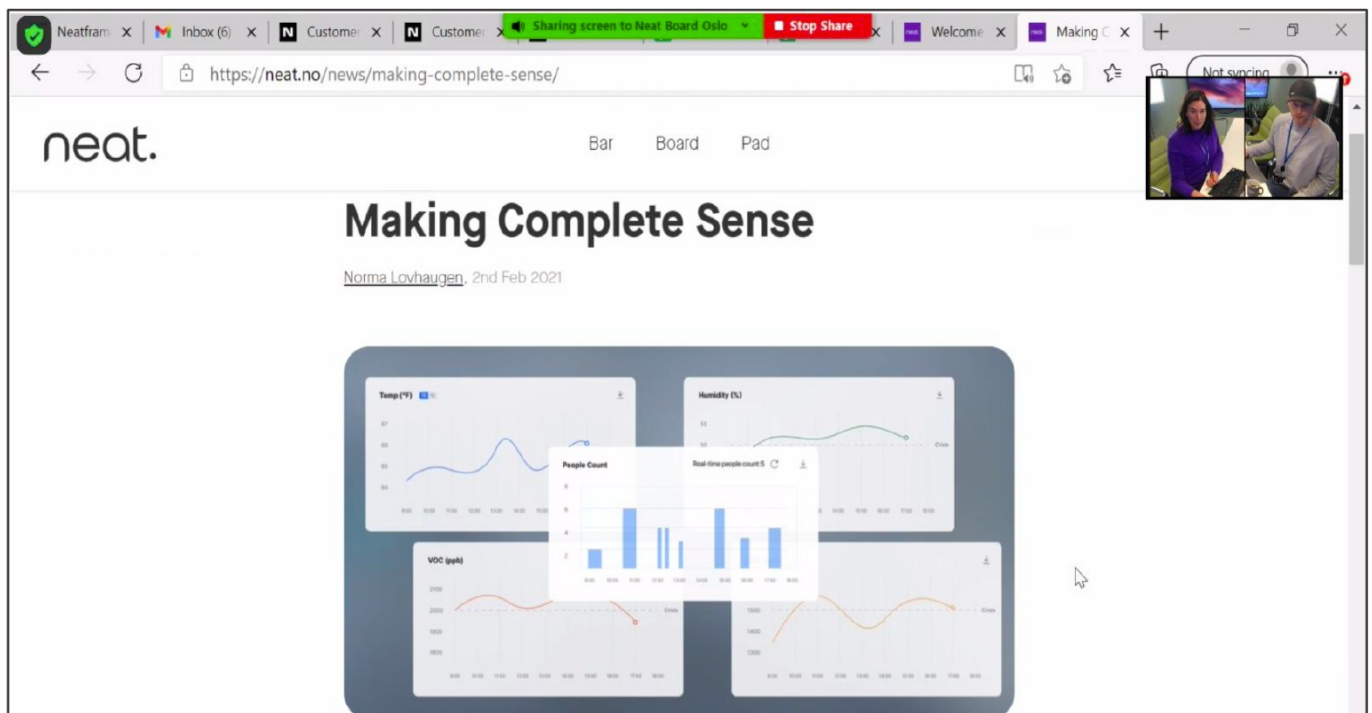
Neatfram ✕ Inbox (6) ✕ Customer ✕ Customer ✕ Sharing screen to Neat Board Oslo Stop Share ✕ Welcome ✕ Making C ✕ +

https://neat.no/news/making-complete-sense/

Not syncing

neat.

Bar Board Pad

Making Complete Sense

Norma Lovhaugen, 2nd Feb 2021

Temp (°F)

Humidity (%)

People Count

Real-time people count: 5

VOC (ppb)